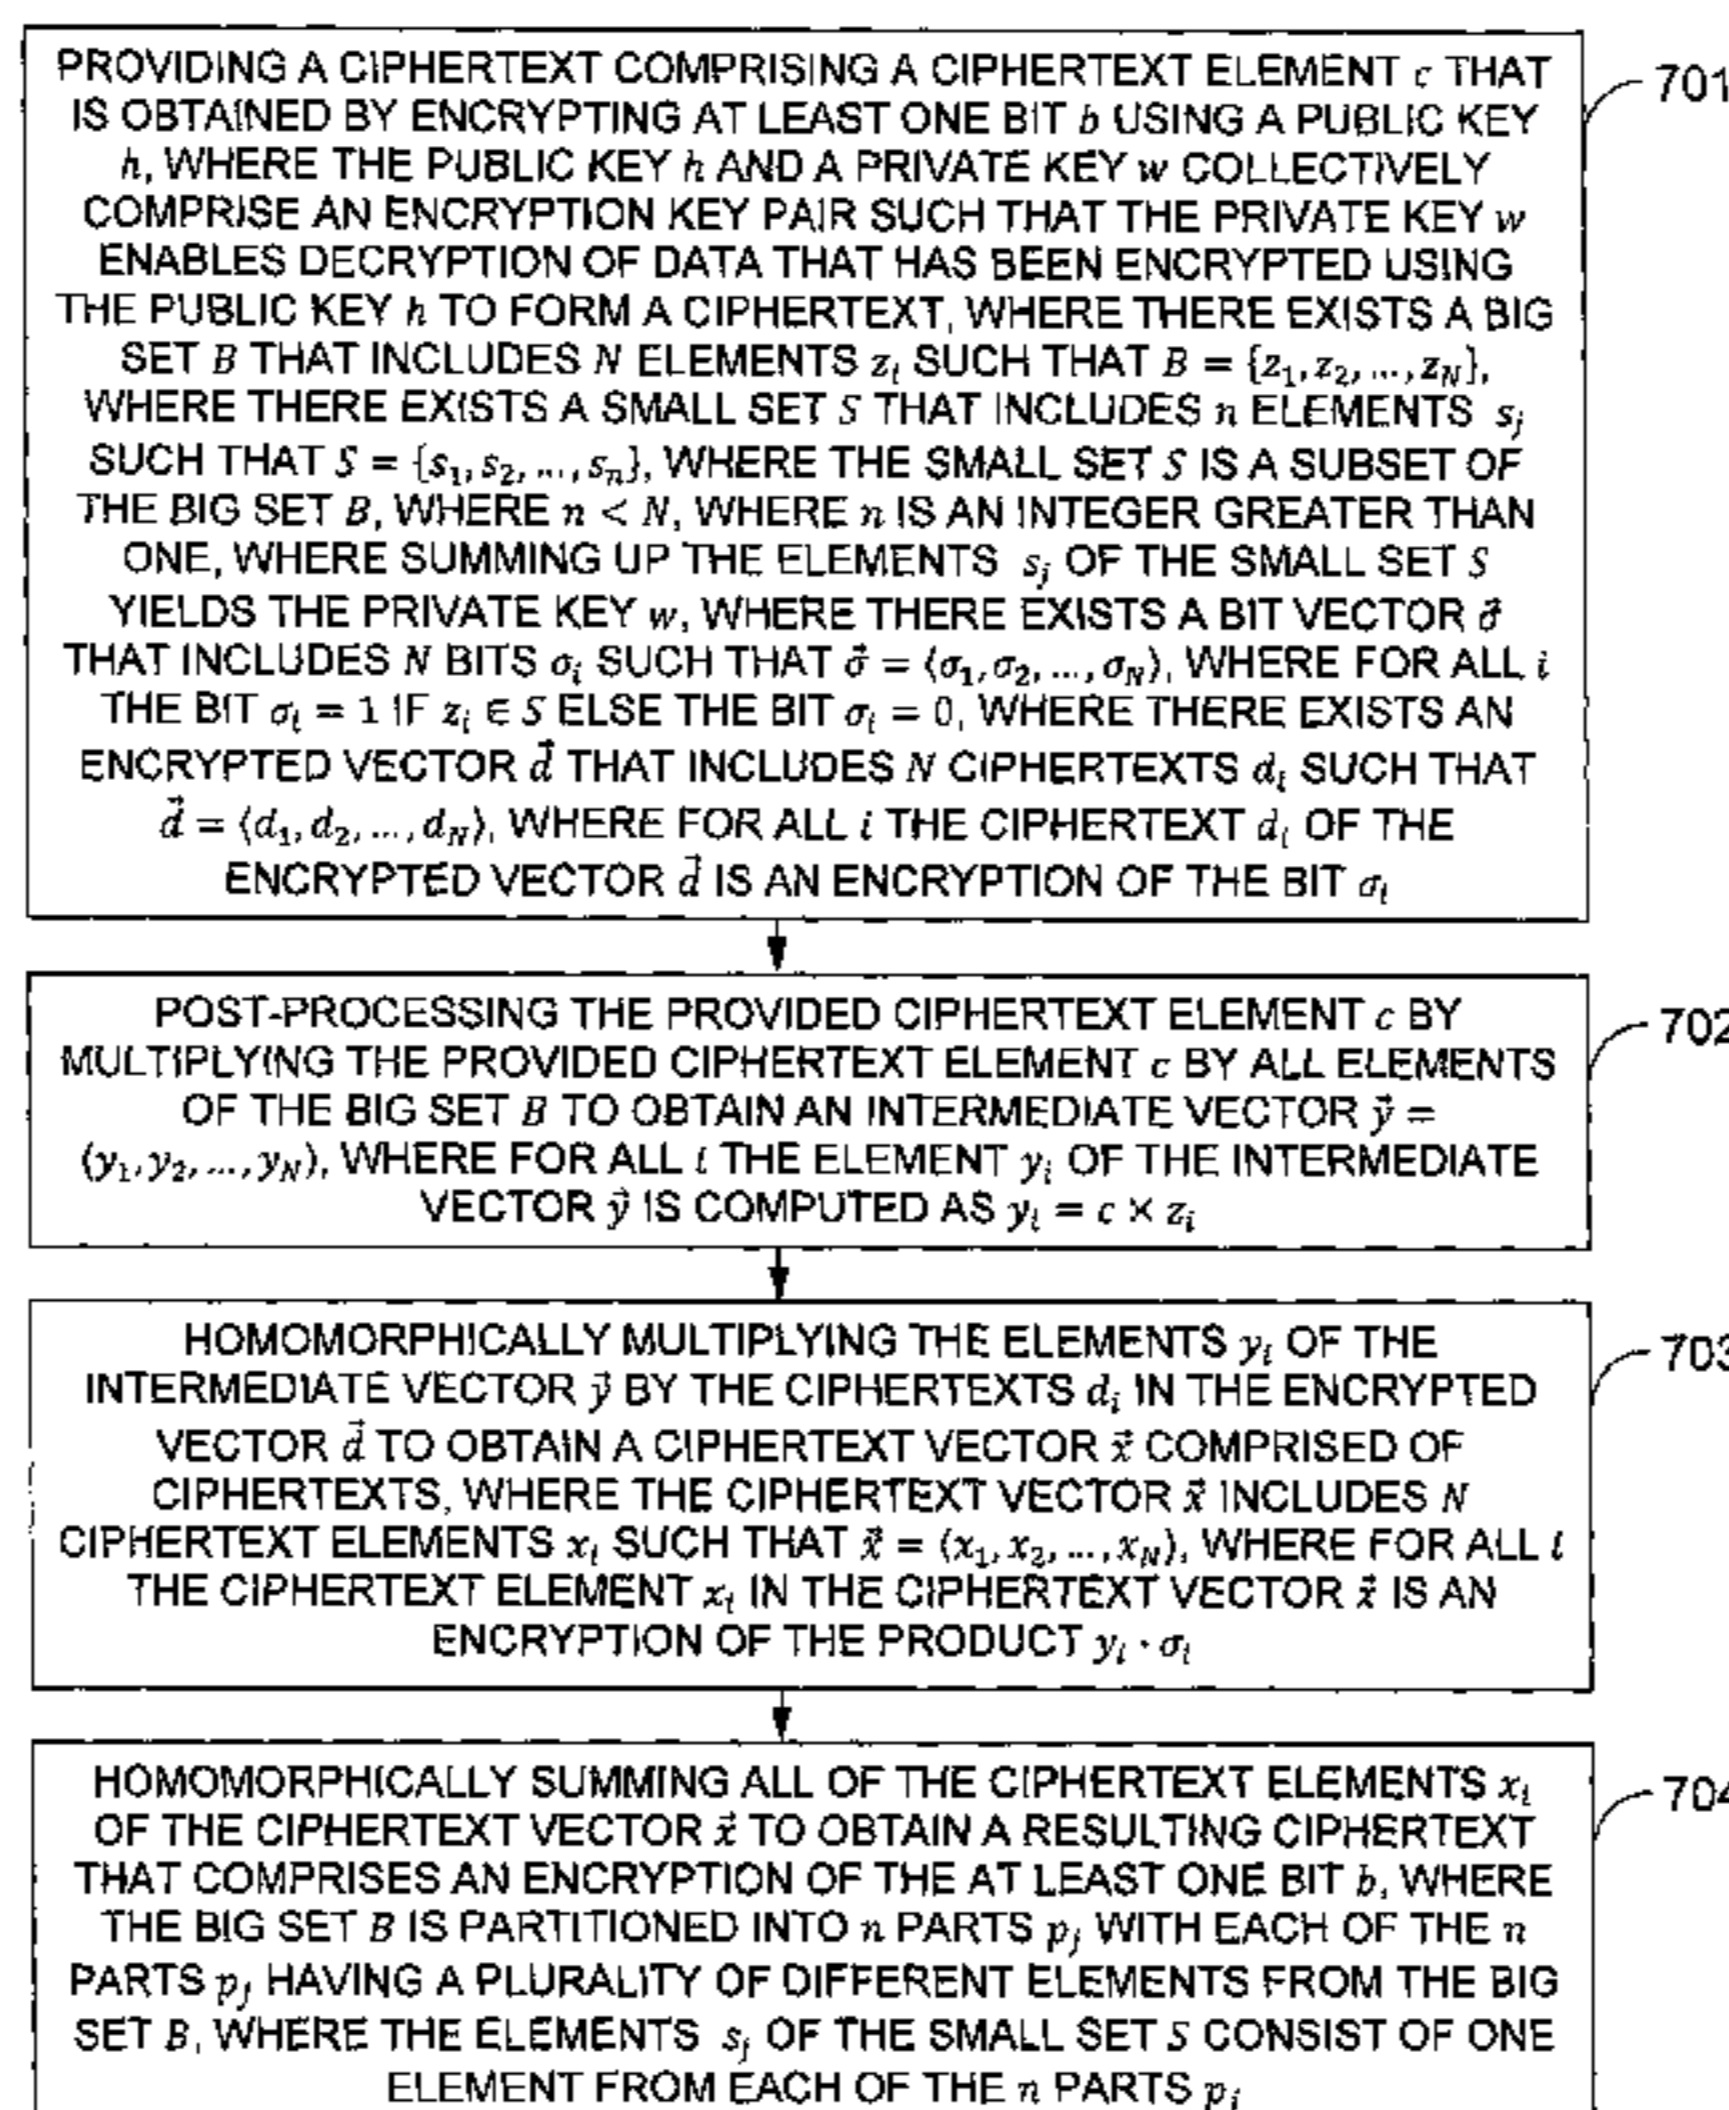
PROVIDING A CIPHERTEXT COMPRISING A CIPHERTEXT ELEMENT $c$ THAT IS OBTAINED BY ENCRYPTING AT LEAST ONE BIT $b$ USING A PUBLIC KEY $h$, WHERE THE PUBLIC KEY $h$ AND A PRIVATE KEY $w$ COLLECTIVELY COMPRISE AN ENCRYPTION KEY PAIR SUCH THAT THE PRIVATE KEY $w$ ENABLES DECRYPTION OF DATA THAT HAS BEEN ENCRYPTED USING THE PUBLIC KEY $h$ TO FORM A CIPHERTEXT, WHERE THERE EXISTS A BIG SET $B$ THAT INCLUDES $N$ ELEMENTS $z_i$ SUCH THAT $B = \{z_1, z_2, ..., z_N\}$, WHERE THERE EXISTS A SMALL SET $S$ THAT INCLUDES $n$ ELEMENTS $s_j$ SUCH THAT $S = \{s_1, s_2, ..., s_n\}$, WHERE THE SMALL SET $S$ IS A SUBSET OF THE BIG SET $B$, WHERE $n < N$, WHERE $n$ IS AN INTEGER GREATER THAN ONE, WHERE SUMMING UP THE ELEMENTS $s_j$ OF THE SMALL SET $S$ YIELDS THE PRIVATE KEY $w$, WHERE THERE EXISTS A BIT VECTOR $\vec{\sigma}$ THAT INCLUDES $N$ BITS $\sigma_i$ SUCH THAT $\vec{\sigma} = \langle\sigma_1, \sigma_2, ..., \sigma_N\rangle$, WHERE FOR ALL $i$ THE BIT $\sigma_i = 1$ IF $z_i \in S$ ELSE THE BIT $\sigma_i = 0$, WHERE THERE EXISTS AN ENCRYPTED VECTOR $\vec{d}$ THAT INCLUDES $N$ CIPHERTEXTS $d_i$ SUCH THAT $\vec{d} = \langle d_1, d_2, ..., d_N\rangle$, WHERE FOR ALL $i$ THE CIPHERTEXT $d_i$ OF THE ENCRYPTED VECTOR $\vec{d}$ IS AN ENCRYPTION OF THE BIT $\sigma_i$

701

POST-PROCESSING THE PROVIDED CIPHERTEXT ELEMENT $c$ BY MULTIPLYING THE PROVIDED CIPHERTEXT ELEMENT $c$ BY ALL ELEMENTS OF THE BIG SET $B$ TO OBTAIN AN INTERMEDIATE VECTOR $\vec{y} = \langle y_1, y_2, ..., y_N\rangle$, WHERE FOR ALL $i$ THE ELEMENT $y_i$ OF THE INTERMEDIATE VECTOR $\vec{y}$ IS COMPUTED AS $y_i = c \times z_i$

702

HOMOMORPHICALLY MULTIPLYING THE ELEMENTS $y_i$ OF THE INTERMEDIATE VECTOR $\vec{y}$ BY THE CIPHERTEXTS $d_i$ IN THE ENCRYPTED VECTOR $\vec{d}$ TO OBTAIN A CIPHERTEXT VECTOR $\vec{x}$ COMPRISED OF CIPHERTEXTS, WHERE THE CIPHERTEXT VECTOR $\vec{x}$ INCLUDES $N$ CIPHERTEXT ELEMENTS $x_i$ SUCH THAT $\vec{x} = \langle x_1, x_2, ..., x_N\rangle$, WHERE FOR ALL $i$ THE CIPHERTEXT ELEMENT $x_i$ IN THE CIPHERTEXT VECTOR $\vec{x}$ IS AN ENCRYPTION OF THE PRODUCT $y_i \cdot \sigma_i$

703

HOMOMORPHICALLY SUMMING ALL OF THE CIPHERTEXT ELEMENTS $x_i$ OF THE CIPHERTEXT VECTOR $\vec{x}$ TO OBTAIN A RESULTING CIPHERTEXT THAT COMPRISES AN ENCRYPTION OF THE AT LEAST ONE BIT $b$, WHERE THE BIG SET $B$ IS PARTITIONED INTO $n$ PARTS $p_j$ WITH EACH OF THE $n$ PARTS $p_j$ HAVING A PLURALITY OF DIFFERENT ELEMENTS FROM THE BIG SET $B$, WHERE THE ELEMENTS $s_j$ OF THE SMALL SET $S$ CONSIST OF ONE ELEMENT FROM EACH OF THE $n$ PARTS $p_j$

704